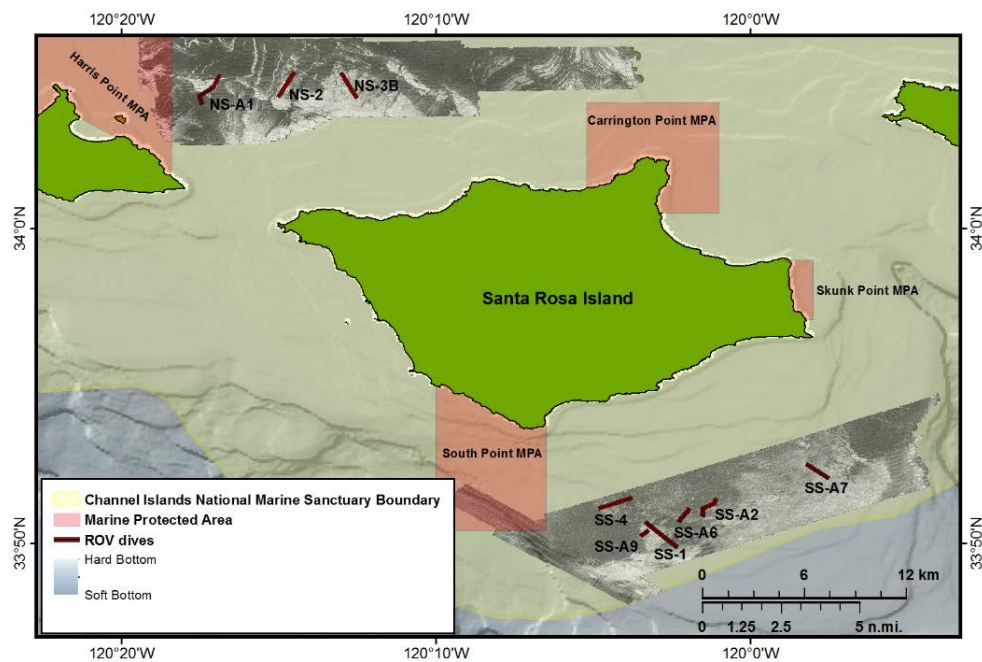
120°20'W
120°10'W
120°0'W

Harris Point MPA
NS-A1
NS-2
NS-3B
Carrington Point MPA

34°0'N
34°0'N

Santa Rosa Island
Skunk Point MPA

South Point MPA
SS-A7
SS-4
SS-A2
SS-A6
SS-A9
SS-1

33°50'N
33°50'N

Channel Islands National Marine Sanctuary Boundary
Marine Protected Area
ROV dives
Hard Bottom
Soft Bottom

0 6 12 km
0 1.25 2.5 5 n.mi.

120°20'W
120°10'W
120°0'W